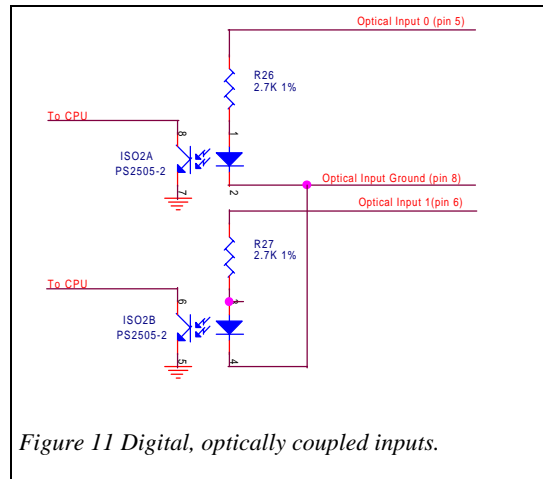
Optical Input 0 (pin 5)

R26
2.7K 1%

To CPU

8

1

ISO2A
PS2505-2

7

2

Optical Input Ground (pin 8)

Optical Input 1(pin 6)

R27
2.7K 1%

To CPU

6

3

ISO2B
PS2505-2

5

4

*Figure 11 Digital, optically coupled inputs.*